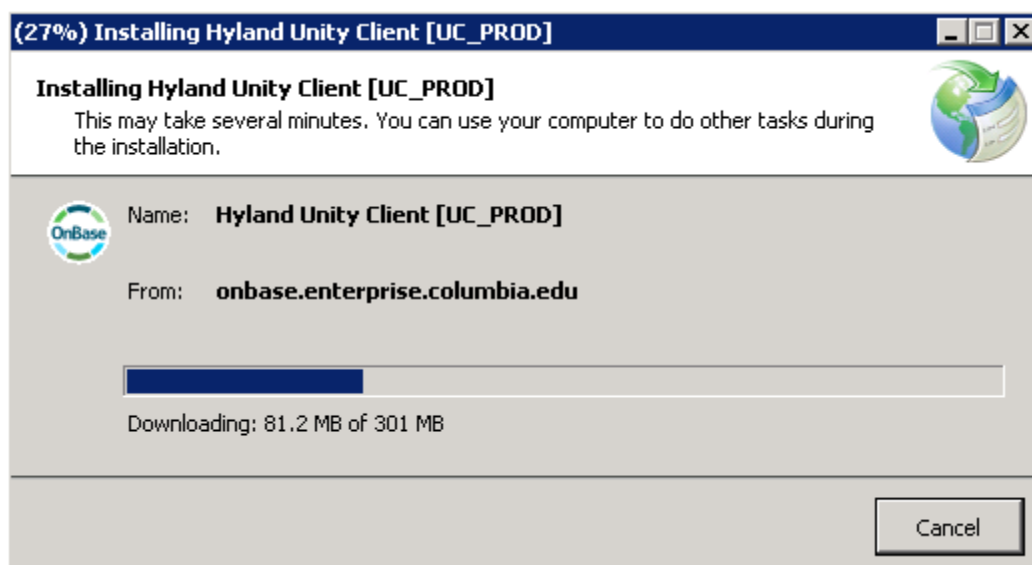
(27%) Installing Hyland Unity Client [UC_PROD]

Installing Hyland Unity Client [UC_PROD]

This may take several minutes. You can use your computer to do other tasks during the installation.

OnBase

Name: Hyland Unity Client [UC_PROD]

From: onbase.enterprise.columbia.edu

Downloading: 81.2 MB of 301 MB

Cancel